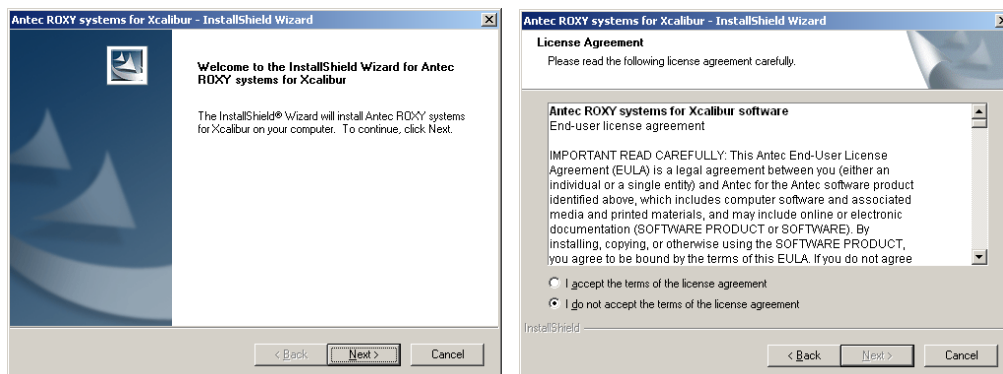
Antec ROXY systems for Xcalibur - InstallShield Wizard

Welcome to the InstallShield Wizard for Antec ROXY systems for Xcalibur

The InstallShield® Wizard will install Antec ROXY systems for Xcalibur on your computer. To continue, click Next.

< Back | Next > | Cancel

Antec ROXY systems for Xcalibur - InstallShield Wizard

License Agreement

Please read the following license agreement carefully.

Antec ROXY systems for Xcalibur software
End-user license agreement

IMPORTANT READ CAREFULLY: This Antec End-User License Agreement (EULA) is a legal agreement between you (either an individual or a single entity) and Antec for the Antec software product identified above, which includes computer software and associated media and printed materials, and may include online or electronic documentation (SOFTWARE PRODUCT or SOFTWARE). By installing, copying, or otherwise using the SOFTWARE PRODUCT, you agree to be bound by the terms of this EULA. If you do not agree

I accept the terms of the license agreement

I do not accept the terms of the license agreement

InstallShield

< Back | Next > | Cancel